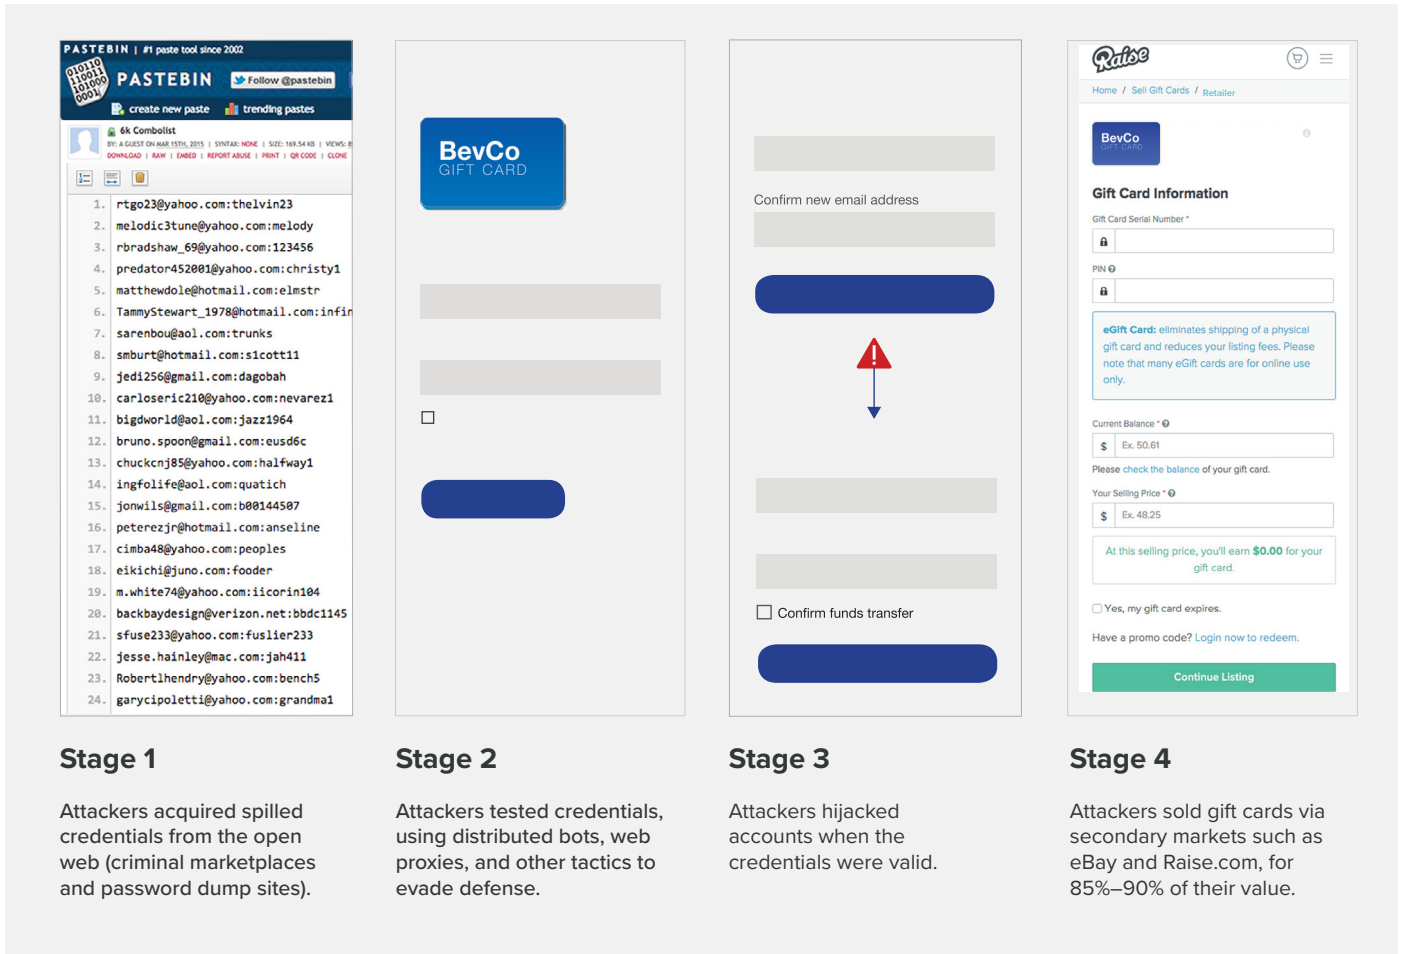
PASTEBIN | #1 paste tool since 2002

PASTEBIN Follow @pastebin

create new paste trending pastes

6k Combolist

BY: A GUEST ON MAR 15TH, 2015 | SYNTAX: NONE | SIZE: 169.54 KB | VIEWS: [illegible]

DOWNLOAD | RAW | EMBED | REPORT ABUSE | PRINT | QR CODE | CLONE

1. rtgo23@yahoo.com:thelvin23
2. melodic3tune@yahoo.com:melody
3. rbradshaw_69@yahoo.com:123456
4. predator452001@yahoo.com:christy1
5. matthewdole@hotmail.com:elmstr
6. TammyStewart_1978@hotmail.com:infin
7. sarenbou@aol.com:trunks
8. smburt@hotmail.com:s1cott11
9. jedi1256@gmail.com:dagobah
10. carloseric210@yahoo.com:nevarez1
11. bigdworld@aol.com:jazz1964
12. bruno.spoon@gmail.com:eusd6c
13. chuckcnj85@yahoo.com:halfway1
14. ingfolife@aol.com:quatich
15. jonwils@gmail.com:b00144507
16. peterezjr@hotmail.com:anseline
17. cimba48@yahoo.com:peoples
18. eikichi@juno.com:fooder
19. m.white74@yahoo.com:iicorin104
20. backbaydesign@verizon.net:bbdc1145
21. sfuse233@yahoo.com:fuslier233
22. jesse.hainley@mac.com:jah411
23. Robertlhendry@yahoo.com:bench5
24. garycipoletti@yahoo.com:grandma1

BevCo GIFT CARD

Confirm new email address

Confirm funds transfer

Raise

Home / Sell Gift Cards / Retailer

BevCo GIFT CARD

Gift Card Information

Gift Card Serial Number *

PIN

eGift Card: eliminates shipping of a physical gift card and reduces your listing fees. Please note that many eGift cards are for online use only.

Current Balance *

$ Ex. 50.61

Please check the balance of your gift card.

Your Selling Price *

$ Ex. 48.25

At this selling price, you'll earn $0.00 for your gift card.

Yes, my gift card expires.

Have a promo code? Login now to redeem.

Continue Listing

Stage 1

Attackers acquired spilled credentials from the open web (criminal marketplaces and password dump sites).

Stage 2

Attackers tested credentials, using distributed bots, web proxies, and other tactics to evade defense.

Stage 3

Attackers hijacked accounts when the credentials were valid.

Stage 4

Attackers sold gift cards via secondary markets such as eBay and Raise.com, for 85%–90% of their value.